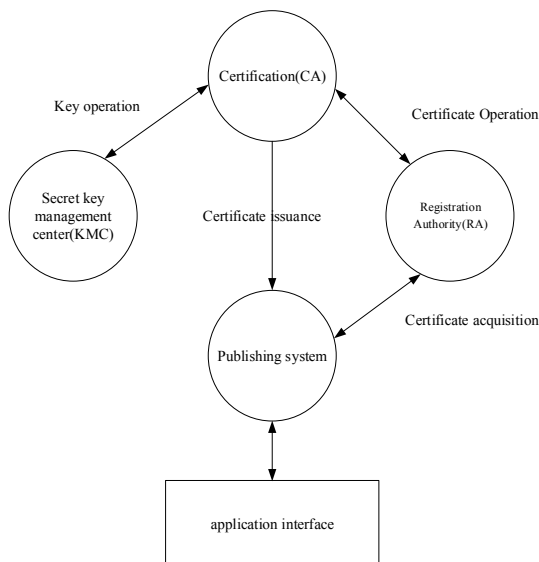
Certification(CA)

Key operation

Certificate Operation

Secret key management center(KMC)

Certificate issuance

Registration Authority(RA)

Certificate acquisition

Publishing system

application interface